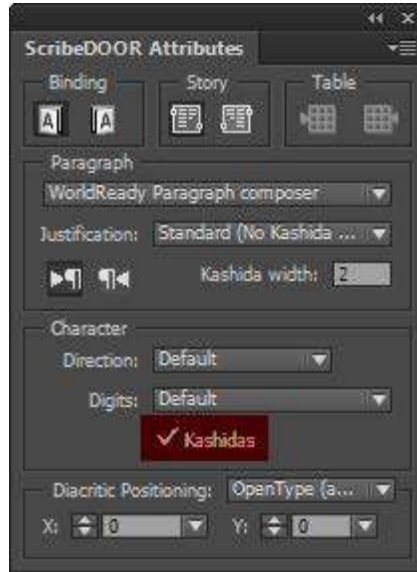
ScribeDOOR Attributes

Binding

Story

Table

Paragraph

WorldReady Paragraph composer

Justification: Standard (No Kashida ...

Kashida width: 2

Character

Direction: Default

Digits: Default

✓ Kashidas

Diacritic Positioning: OpenType (a...

X: 0

Y: 0